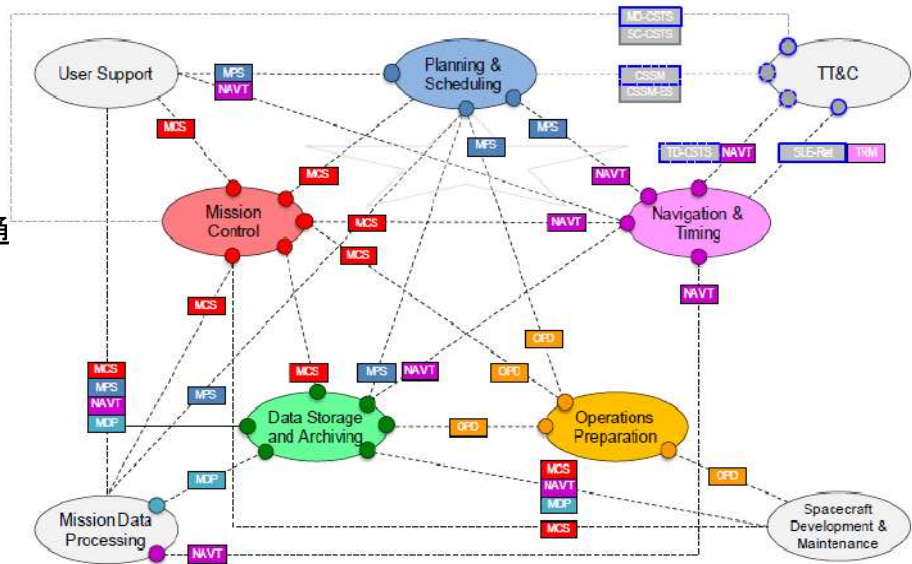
MD-CSTS
SC-CSTS

User Support

MPS
NAVT

Planning & Scheduling

CSSM
CSSM-ES

TT&C

MCS

MPS

MPS

TD-CSTS
NAVT

SLE-Ret
TRM

Mission Control

MCS

MCS

NAVT

NAVT

Navigation & Timing

MCS

NAVT

MCS

OPD

MCS
MPS
NAVT
MDP

MPS

MCS

MPS
NAVT

OPD

Data Storage and Archiving

OPD

Operations Preparation

MDP

MCS
NAVT
MDP

OPD

Mission Data Processing

MCS

Spacecraft Development & Maintenance

NAVT